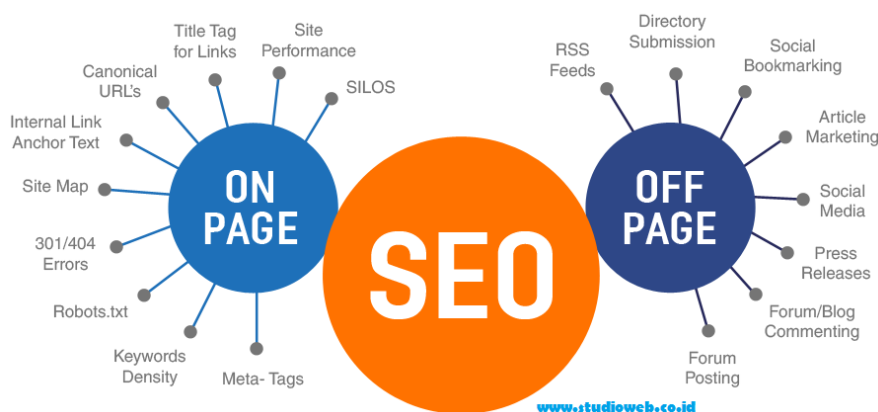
ON PAGE

Title Tag for Links

Site Performance

Canonical URL's

SILOS

Internal Link Anchor Text

Site Map

301/404 Errors

Robots.txt

Keywords Density

Meta- Tags

SEO

OFF PAGE

RSS Feeds

Directory Submission

Social Bookmarking

Article Marketing

Social Media

Press Releases

Forum/Blog Commenting

Forum Posting

www.studioweb.co.id